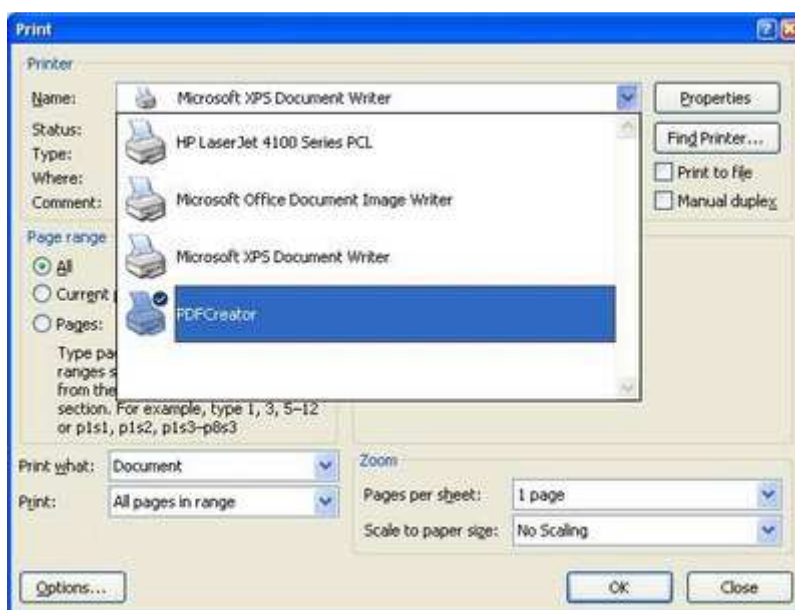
Print

Printer

Name: Microsoft XPS Document Writer

Properties

Status:

Type:

Where:

Comment:

HP LaserJet 4100 Series PCL

Microsoft Office Document Image Writer

Microsoft XPS Document Writer

PDFCreator

Find Printer...

Print to file

Manual duplex

Page range

All

Current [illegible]

Pages:

Type pa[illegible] ranges s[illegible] from the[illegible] section. For example, type 1, 3, 5–12 or p1s1, p1s2, p1s3–p8s3

Print what: Document

Print: All pages in range

Zoom

Pages per sheet: 1 page

Scale to paper size: No Scaling

Options...

OK

Close